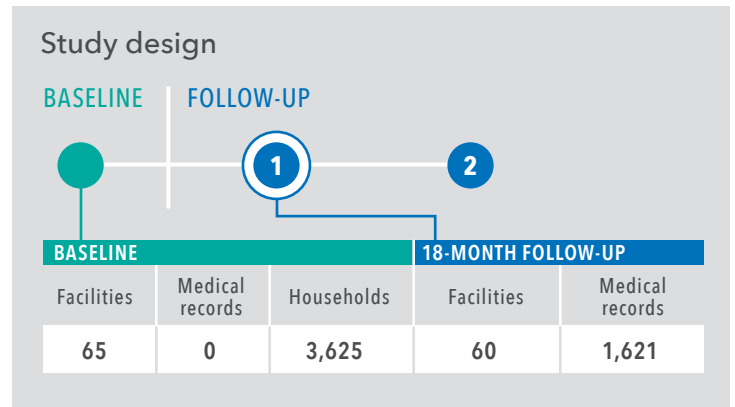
Study design

BASELINE FOLLOW-UP

1

2

| BASELINE | | | 18-MONTH FOLLOW-UP | |
|---|---|---|---|---|
| Facilities | Medical records | Households | Facilities | Medical records |
| 65 | 0 | 3,625 | 60 | 1,621 |